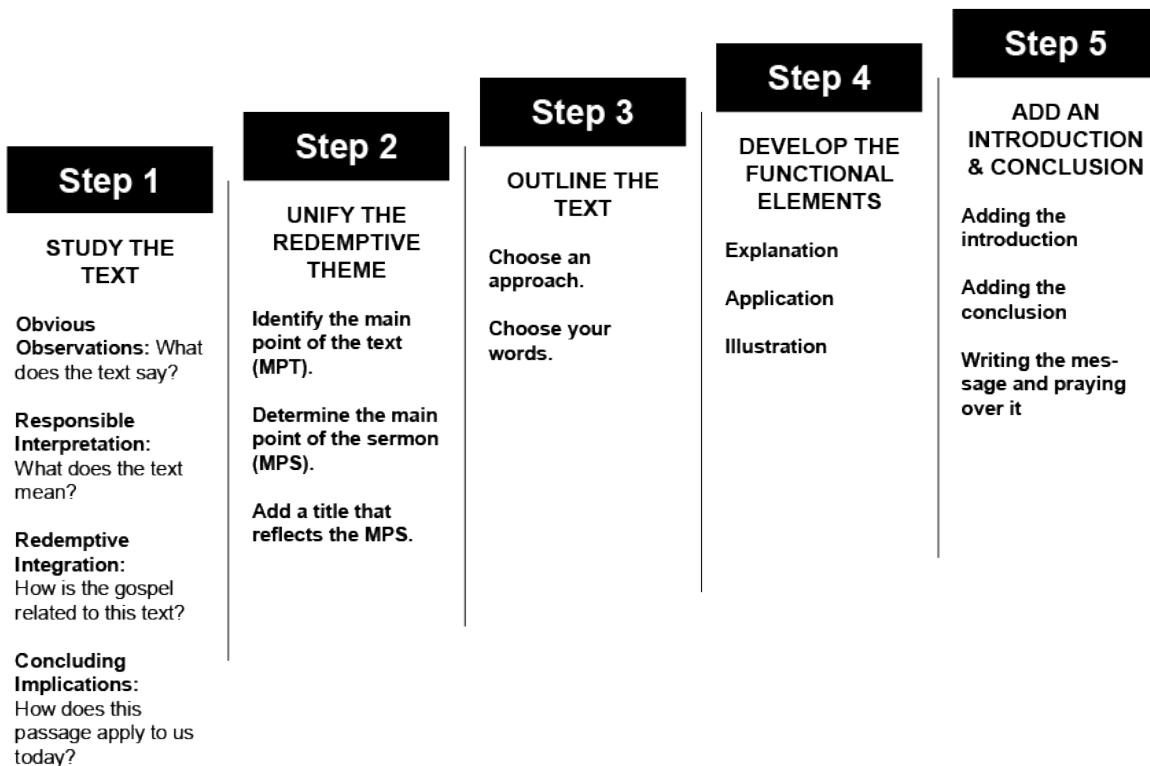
Step 1

STUDY THE TEXT

Obvious Observations: What does the text say?

Responsible Interpretation: What does the text mean?

Redemptive Integration: How is the gospel related to this text?

Concluding Implications: How does this passage apply to us today?

Step 2

UNIFY THE REDEMPTIVE THEME

Identify the main point of the text (MPT).

Determine the main point of the sermon (MPS).

Add a title that reflects the MPS.

Step 3

OUTLINE THE TEXT

Choose an approach.

Choose your words.

Step 4

DEVELOP THE FUNCTIONAL ELEMENTS

Explanation

Application

Illustration

Step 5

ADD AN INTRODUCTION & CONCLUSION

Adding the introduction

Adding the conclusion

Writing the message and praying over it